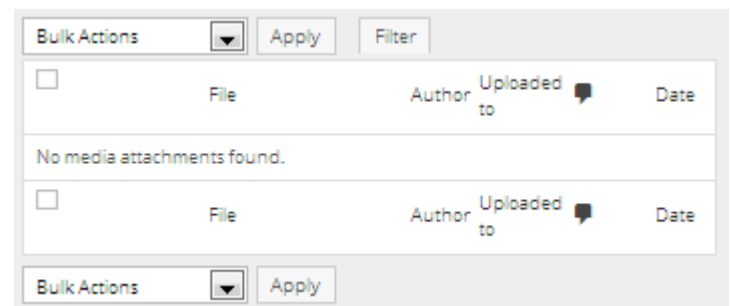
Bulk Actions Apply Filter

| | File | Author | Uploaded to | | Date |
|---|---|---|---|---|---|
| No media attachments found. | | | | | |
| | File | Author | Uploaded to | | Date |

Bulk Actions Apply